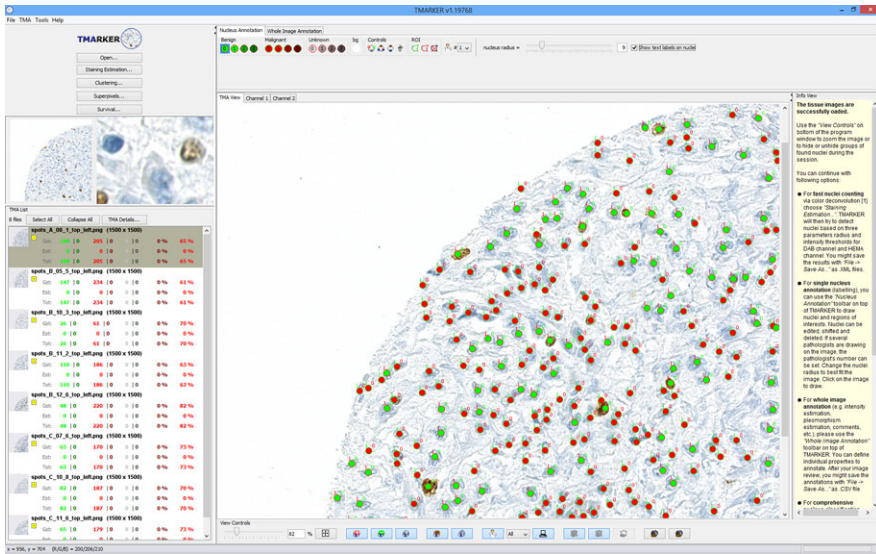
TMARKER v1.19768

File TMA Tools Help

TMARKER

Open...
Staining Estimation...
Clustering...
Superpixels...
Survival...

TMA List
8 files Select All Collapse All TMA Details...

spots_A_08_1_top_left.png (1500 x 1500)
Gst: 100 | 0 205 | 0 0 | 0 0% 65%
Est: 0 | 0 0 | 0 0 | 0 0% 0%
Tot: 100 | 0 205 | 0 0 | 0 0% 65%

spots_B_05_5_top_left.png (1500 x 1500)
Gst: 147 | 0 234 | 0 0 | 0 0% 61%
Est: 0 | 0 0 | 0 0 | 0 0% 0%
Tot: 147 | 0 234 | 0 0 | 0 0% 61%

spots_B_10_3_top_left.png (1500 x 1500)
Gst: 26 | 0 61 | 0 0 | 0 0% 70%
Est: 0 | 0 0 | 0 0 | 0 0% 0%
Tot: 26 | 0 61 | 0 0 | 0 0% 70%

spots_B_11_2_top_left.png (1500 x 1500)
Gst: 110 | 0 186 | 0 0 | 0 0% 63%
Est: 0 | 0 0 | 0 0 | 0 0% 0%
Tot: 110 | 0 186 | 0 0 | 0 0% 63%

spots_B_12_6_top_left.png (1500 x 1500)
Gst: 48 | 0 220 | 0 0 | 0 0% 82%
Est: 0 | 0 0 | 0 0 | 0 0% 0%
Tot: 48 | 0 220 | 0 0 | 0 0% 82%

spots_C_07_6_top_left.png (1500 x 1500)
Gst: 63 | 0 170 | 0 0 | 0 0% 73%
Est: 0 | 0 0 | 0 0 | 0 0% 0%
Tot: 63 | 0 170 | 0 0 | 0 0% 73%

spots_C_10_8_top_left.png (1500 x 1500)
Gst: 82 | 0 187 | 0 0 | 0 0% 70%
Est: 0 | 0 0 | 0 0 | 0 0% 0%
Tot: 82 | 0 187 | 0 0 | 0 0% 70%

spots_C_11_6_top_left.png (1500 x 1500)
Gst: 65 | 0 179 | 0 0 | 0 0% 73%
Est: 0 | 0 0 | 0 0 | 0 0% 0%

Nucleus Annotation | Whole Image Annotation
Benign Malignant Unknown bg Controls ROI
nucleus radius = 9 Show text labels on nuclei

TMA View | Channel 1 | Channel 2

View Controls
82 %
All

Info View
The tissue images are successfully loaded.

Use the "View Controls" on bottom of the program window to zoom the image or to hide or unhide groups of found nuclei during the session.

You can continue with following options:

For fast nuclei counting via color deconvolution [1] choose "Staining Estimation...". TMARKER will then try to detect nuclei based on three parameters radius and intensity thresholds for DAB channel and HEMA channel. You might save the results with "File -> Save As..." as XML files.

For single nucleus annotation (labeling), you can use the "Nucleus Annotation" toolbar on top of TMARKER to draw nuclei and regions of interests. Nuclei can be edited, shifted and deleted. If several pathologists are drawing on the image, the pathologist's number can be set. Change the nuclei radius to best fit the image. Click on the image to draw.

For whole image annotation (e.g. intensity estimation, pleomorphism estimation, comments, etc.), please use the "Whole Image Annotation" toolbar on top of TMARKER. You can define individual properties to annotate. After your image review, you might save the annotations with "File -> Save As..." as CSV file

For comprehensive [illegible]

x = 956, y = 704 (R,G,B) = 200/206/210